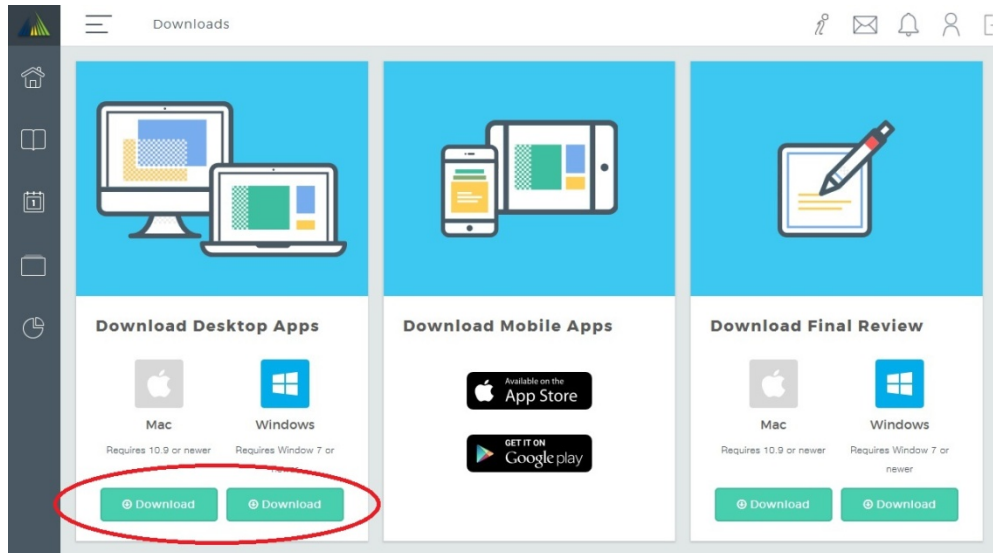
Downloads

Download Desktop Apps

Mac
Requires 10.9 or newer

Windows
Requires Window 7 or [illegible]

Download
Download

Download Mobile Apps

Available on the App Store

GET IT ON Google play

Download Final Review

Mac
Requires 10.9 or newer

Windows
Requires Window 7 or newer

Download
Download